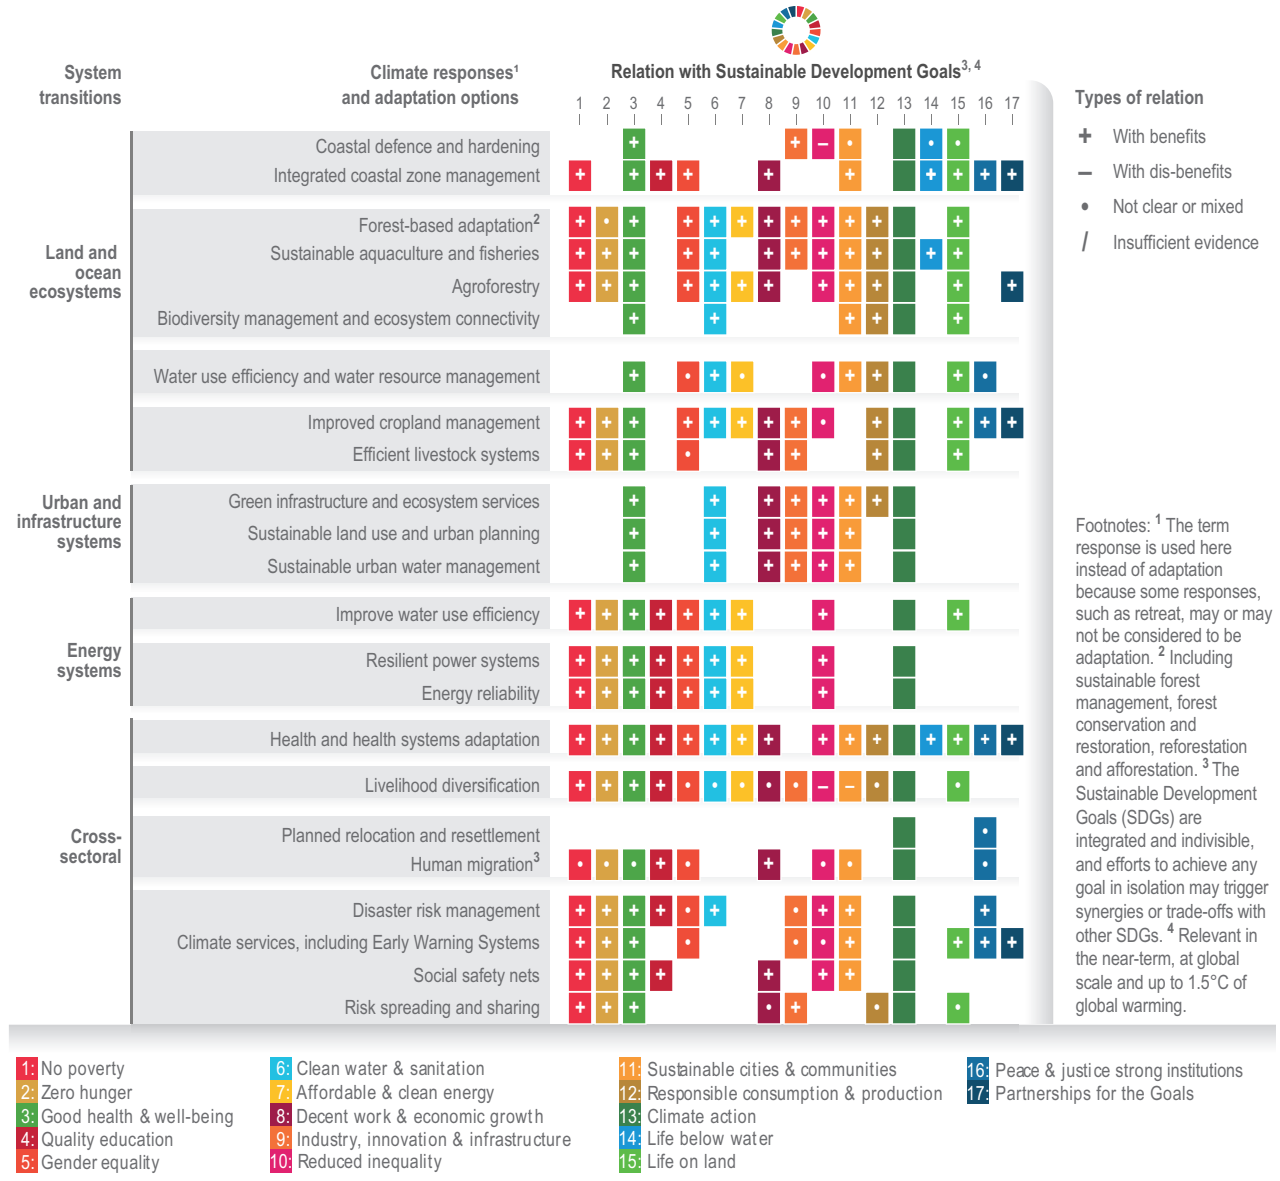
System transitions

Climate responses$^1$ and adaptation options

Relation with Sustainable Development Goals$^{3,4}$

1 2 3 4 5 6 7 8 9 10 11 12 13 14 15 16 17

Types of relation

+ With benefits
– With dis-benefits
• Not clear or mixed
/ Insufficient evidence

Land and ocean ecosystems

Coastal defence and hardening
Integrated coastal zone management
Forest-based adaptation$^2$
Sustainable aquaculture and fisheries
Agroforestry
Biodiversity management and ecosystem connectivity
Water use efficiency and water resource management
Improved cropland management
Efficient livestock systems

Urban and infrastructure systems

Green infrastructure and ecosystem services
Sustainable land use and urban planning
Sustainable urban water management

Energy systems

Improve water use efficiency
Resilient power systems
Energy reliability

Cross-sectoral

Health and health systems adaptation
Livelihood diversification
Planned relocation and resettlement
Human migration$^3$
Disaster risk management
Climate services, including Early Warning Systems
Social safety nets
Risk spreading and sharing

Footnotes: $^1$ The term response is used here instead of adaptation because some responses, such as retreat, may or may not be considered to be adaptation. $^2$ Including sustainable forest management, forest conservation and restoration, reforestation and afforestation. $^3$ The Sustainable Development Goals (SDGs) are integrated and indivisible, and efforts to achieve any goal in isolation may trigger synergies or trade-offs with other SDGs. $^4$ Relevant in the near-term, at global scale and up to 1.5°C of global warming.

1: No poverty
2: Zero hunger
3: Good health & well-being
4: Quality education
5: Gender equality
6: Clean water & sanitation
7: Affordable & clean energy
8: Decent work & economic growth
9: Industry, innovation & infrastructure
10: Reduced inequality
11: Sustainable cities & communities
12: Responsible consumption & production
13: Climate action
14: Life below water
15: Life on land
16: Peace & justice strong institutions
17: Partnerships for the Goals